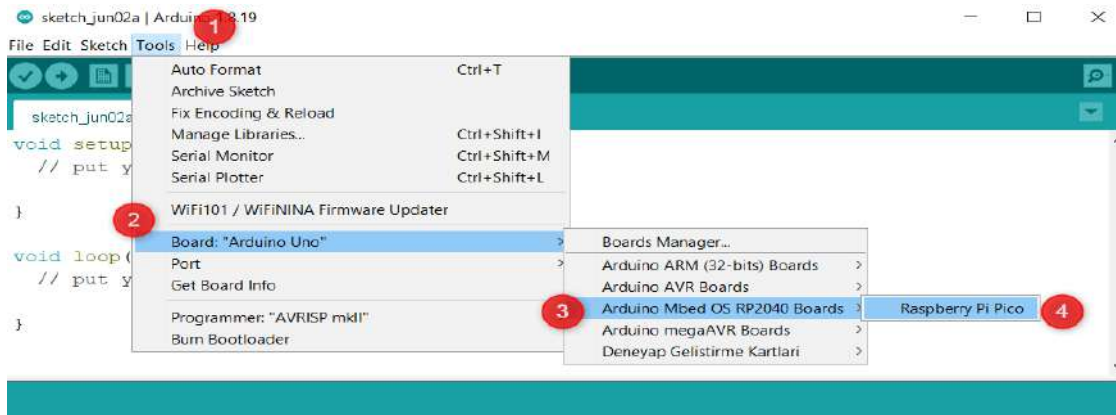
sketch_jun02a | Arduino 1.8.19

File Edit Sketch Tools Help

1

sketch_jun02a

void setup
// put y

}

void loop(
// put y

}

Auto Format Ctrl+T
Archive Sketch
Fix Encoding & Reload
Manage Libraries... Ctrl+Shift+I
Serial Monitor Ctrl+Shift+M
Serial Plotter Ctrl+Shift+L
WiFi101 / WiFiNINA Firmware Updater
2
Board: "Arduino Uno"
Port
Get Board Info
Programmer: "AVRISP mkII"
Burn Bootloader

Boards Manager...
Arduino ARM (32-bits) Boards
Arduino AVR Boards
3
Arduino Mbed OS RP2040 Boards
Arduino megaAVR Boards
Deneyap Gelistirme Kartlari

Raspberry Pi Pico
4